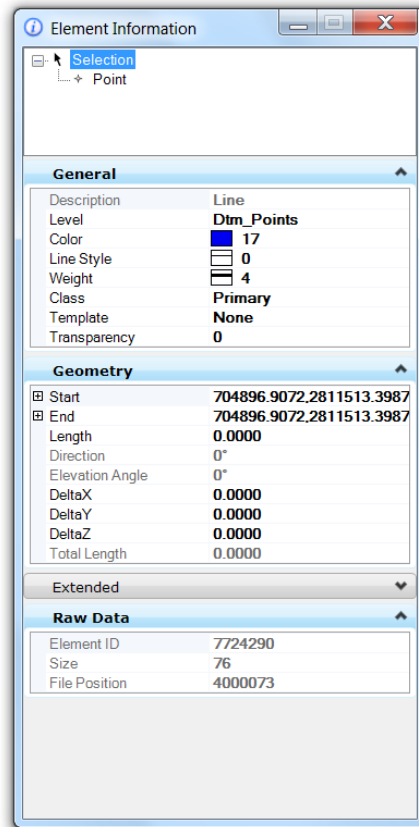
Element Information

Selection
Point

General

| Description | Line |
|---|---|
| Level | Dtm_Points |
| Color | 17 |
| Line Style | 0 |
| Weight | 4 |
| Class | Primary |
| Template | None |
| Transparency | 0 |

Geometry

| Start | 704896.9072,2811513.3987 |
|---|---|
| End | 704896.9072,2811513.3987 |
| Length | 0.0000 |
| Direction | 0° |
| Elevation Angle | 0° |
| DeltaX | 0.0000 |
| DeltaY | 0.0000 |
| DeltaZ | 0.0000 |
| Total Length | 0.0000 |

Extended

Raw Data

| Element ID | 7724290 |
|---|---|
| Size | 76 |
| File Position | 4000073 |